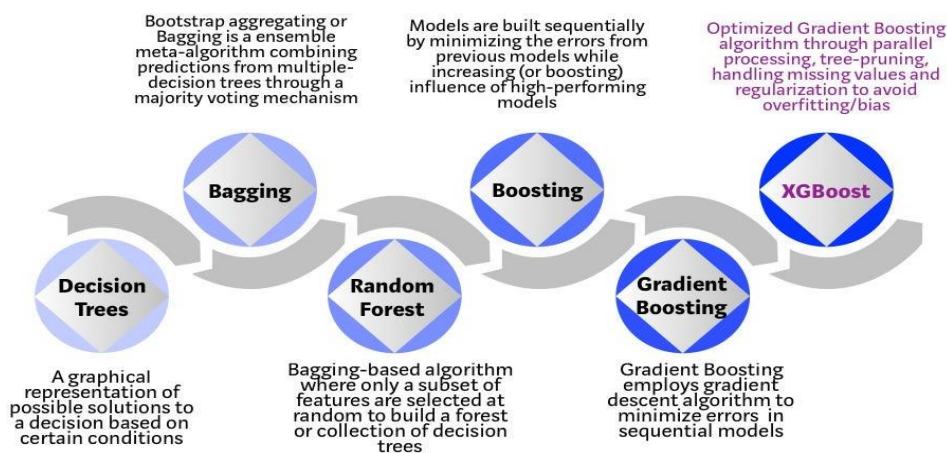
Bootstrap aggregating or Bagging is a ensemble meta-algorithm combining predictions from multiple-decision trees through a majority voting mechanism

Models are built sequentially by minimizing the errors from previous models while increasing (or boosting) influence of high-performing models

Optimized Gradient Boosting algorithm through parallel processing, tree-pruning, handling missing values and regularization to avoid overfitting/bias

Bagging

Boosting

XGBoost

Decision Trees

Random Forest

Gradient Boosting

A graphical representation of possible solutions to a decision based on certain conditions

Bagging-based algorithm where only a subset of features are selected at random to build a forest or collection of decision trees

Gradient Boosting employs gradient descent algorithm to minimize errors in sequential models